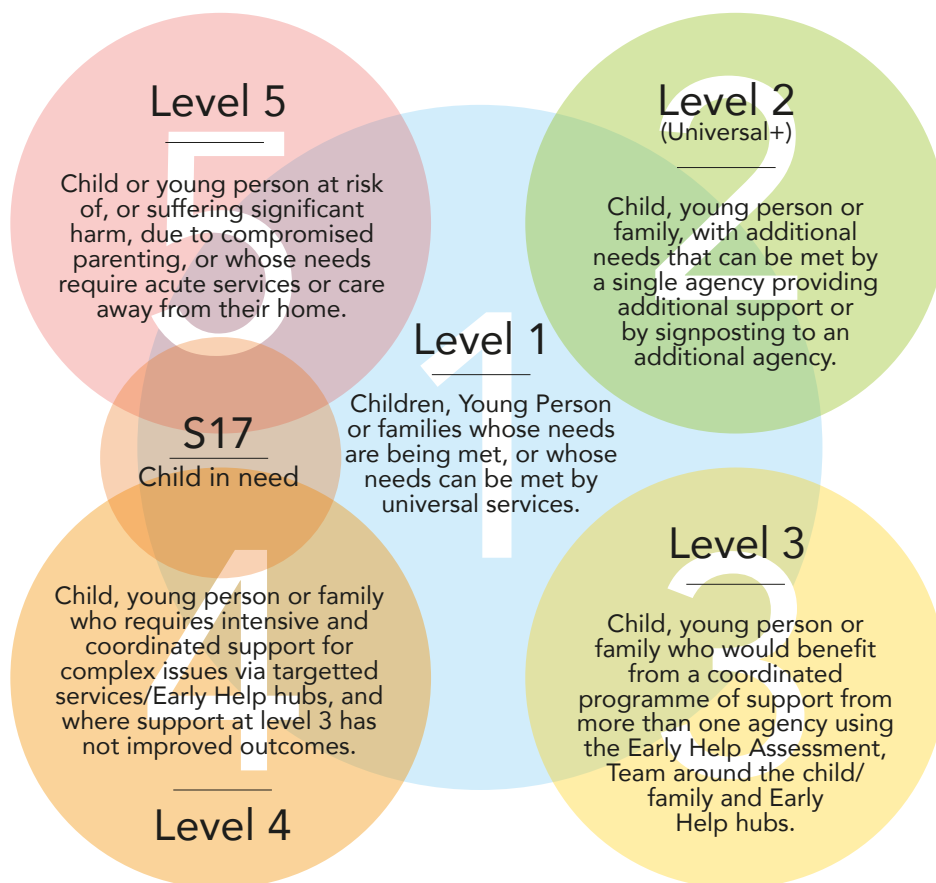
Level 5

Child or young person at risk of, or suffering significant harm, due to compromised parenting, or whose needs require acute services or care away from their home.

Level 2
(Universal+)

Child, young person or family, with additional needs that can be met by a single agency providing additional support or by signposting to an additional agency.

Level 1

Children, Young Person or families whose needs are being met, or whose needs can be met by universal services.

S17
Child in need

Level 3

Child, young person or family who would benefit from a coordinated programme of support from more than one agency using the Early Help Assessment, Team around the child/ family and Early Help hubs.

Child, young person or family who requires intensive and coordinated support for complex issues via targetted services/Early Help hubs, and where support at level 3 has not improved outcomes.

Level 4